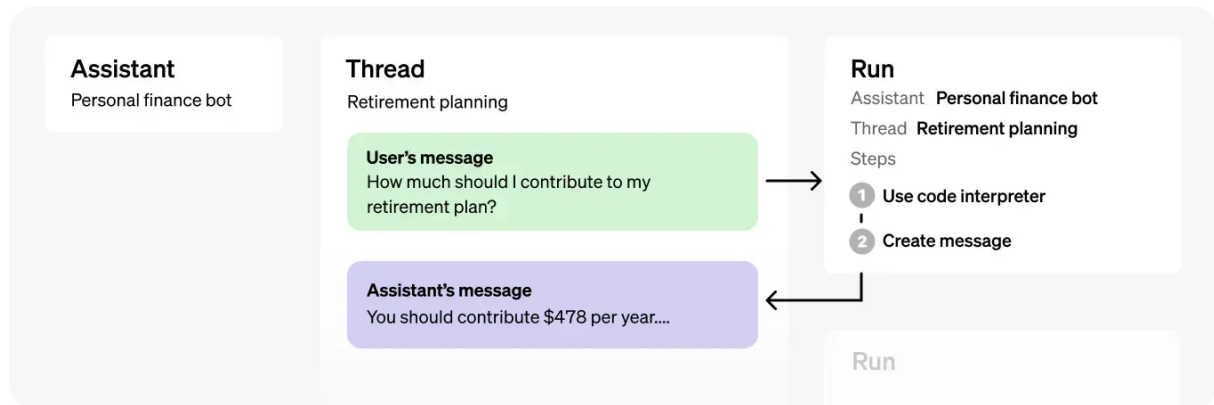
Assistant
Personal finance bot

Thread
Retirement planning

User's message
How much should I contribute to my retirement plan?

Assistant's message
You should contribute $478 per year....

Run
Assistant Personal finance bot
Thread Retirement planning
Steps
1 Use code interpreter
2 Create message

Run